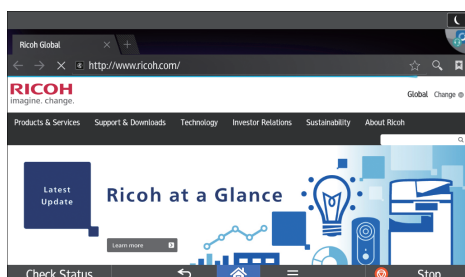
Ricoh Global

http://www.ricoh.com/

RICOH
imagine. change.

Global Change

Products & Services Support & Downloads Technology Investor Relations Sustainability About Ricoh

Latest Update

Ricoh at a Glance

Learn more

Check Status

Stop